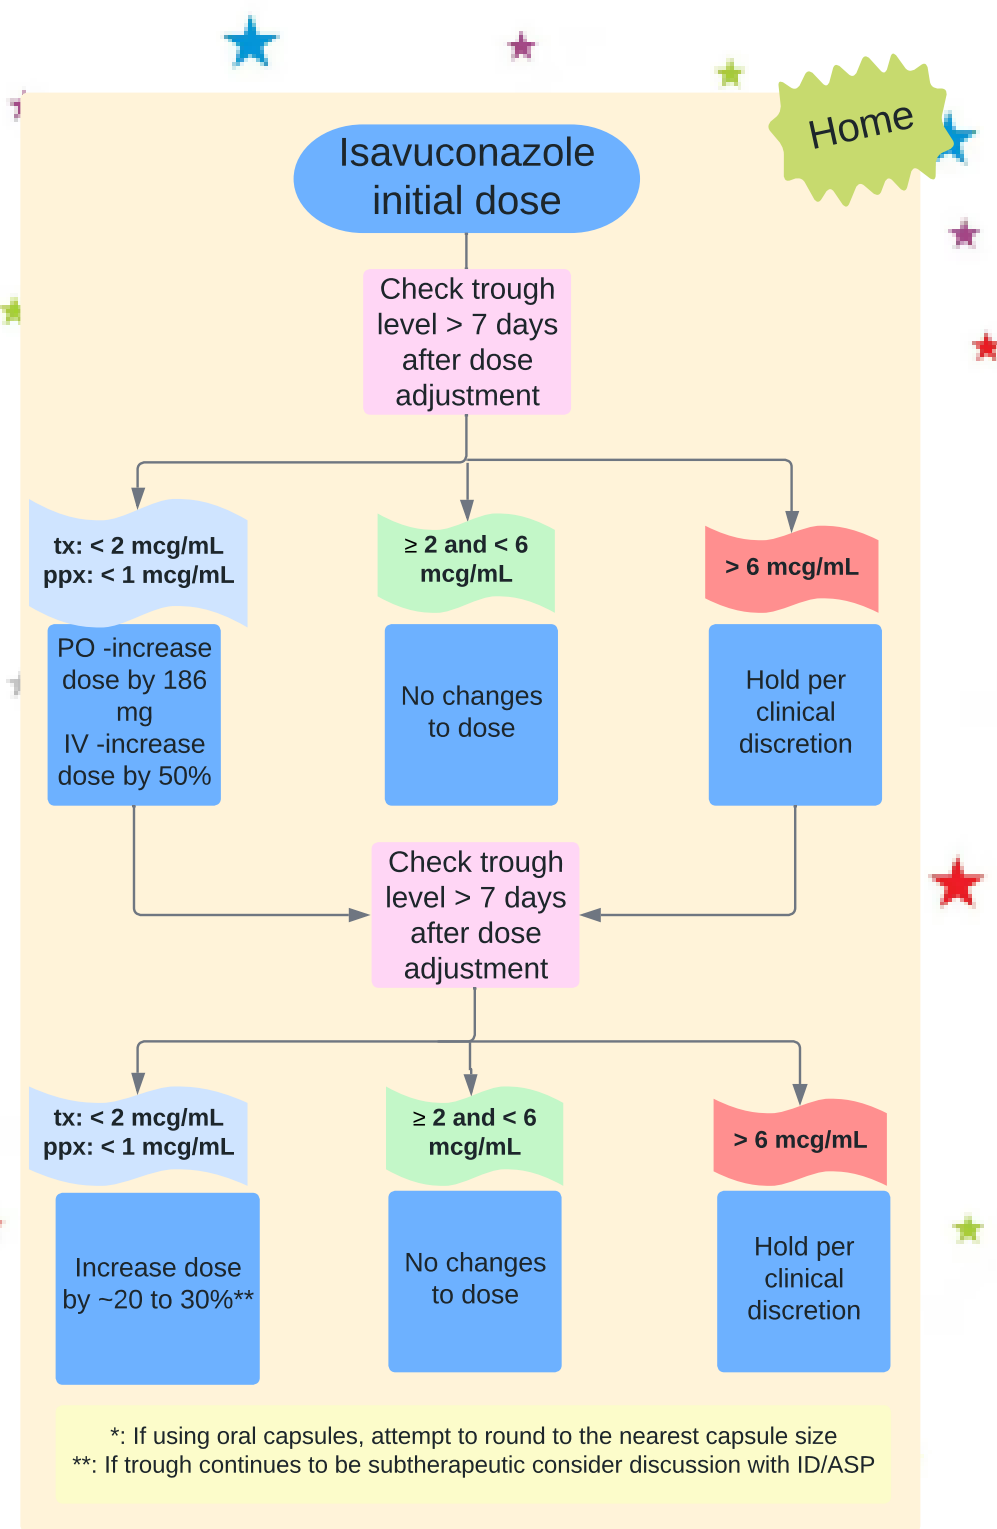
Home

Isavuconazole initial dose

Check trough level > 7 days after dose adjustment

tx: < 2 mcg/mL
ppx: < 1 mcg/mL

≥ 2 and < 6 mcg/mL

> 6 mcg/mL

PO -increase dose by 186 mg
IV -increase dose by 50%

No changes to dose

Hold per clinical discretion

Check trough level > 7 days after dose adjustment

tx: < 2 mcg/mL
ppx: < 1 mcg/mL

≥ 2 and < 6 mcg/mL

> 6 mcg/mL

Increase dose by ~20 to 30%**

No changes to dose

Hold per clinical discretion

*: If using oral capsules, attempt to round to the nearest capsule size
**: If trough continues to be subtherapeutic consider discussion with ID/ASP